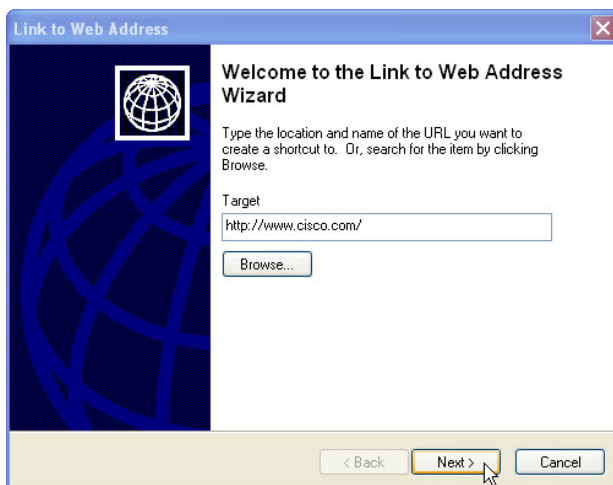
Link to Web Address

Welcome to the Link to Web Address Wizard

Type the location and name of the URL you want to create a shortcut to. Or, search for the item by clicking Browse.

Target

http://www.cisco.com/

Browse...

< Back

Next >

Cancel